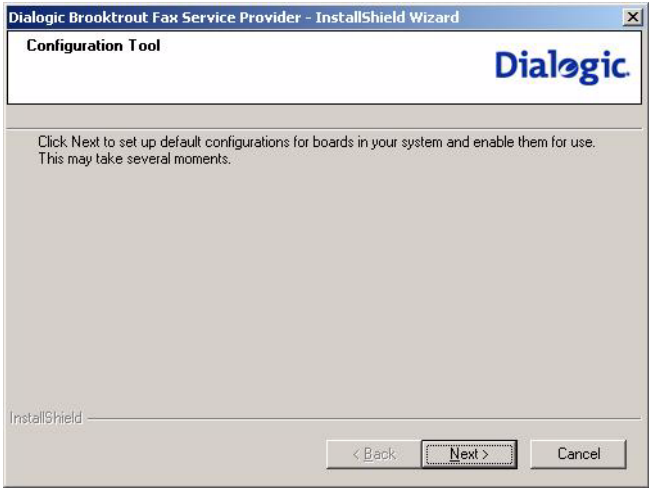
Dialogic Brooktrout Fax Service Provider - InstallShield Wizard

Configuration Tool

Dialogic.

Click Next to set up default configurations for boards in your system and enable them for use. This may take several moments.

InstallShield

< Back

Next >

Cancel